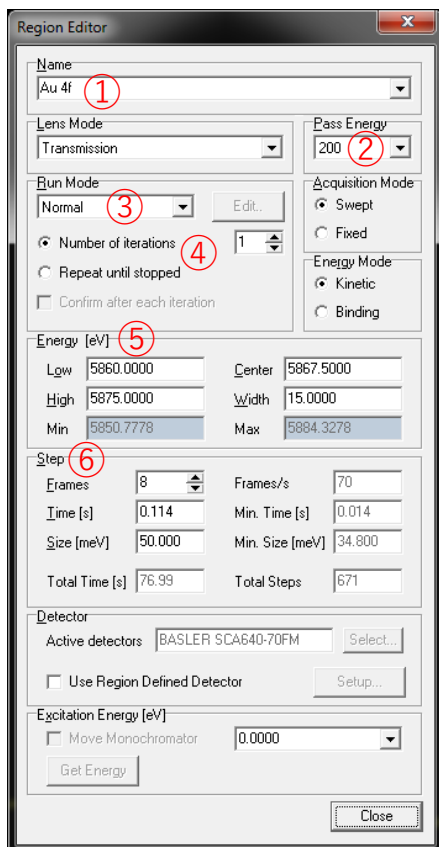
Region Editor

Name
Au 4f ①

Lens Mode
Transmission

Pass Energy
200 ②

Run Mode
Normal ③
Edit..

Number of iterations ④ 1
Repeat until stopped
Confirm after each iteration

Acquisition Mode
Swept
Fixed

Energy Mode
Kinetic
Binding

Energy [eV] ⑤
Low 5860.0000
Center 5867.5000
High 5875.0000
Width 15.0000
Min 5850.7778
Max 5884.3278

Step ⑥
Frames 8
Frames/s 70
Time [s] 0.114
Min. Time [s] 0.014
Size [meV] 50.000
Min. Size [meV] 34.800
Total Time [s] 76.99
Total Steps 671

Detector
Active detectors BASLER SCA640-70FM
Select...
Use Region Defined Detector
Setup...

Excitation Energy [eV]
Move Monochromator
0.0000
Get Energy

Close